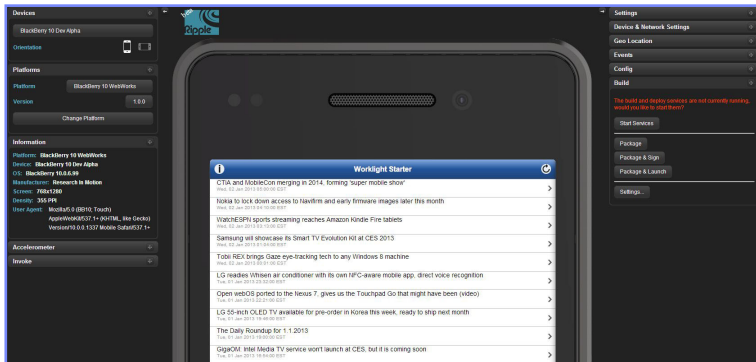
Devices

BlackBerry 10 Dev Alpha

Orientation

Platforms

Platform BlackBerry 10 WebWorks

Version 1.0.0

Change Platform

Information

Platform: BlackBerry 10 WebWorks
Device: BlackBerry 10 Dev Alpha
OS: BlackBerry 10.0.6.99
Manufacturer: Research In Motion
Screen: 768x1280
Density: 355 PPI
User Agent: Mozilla/5.0 (BB10; Touch) AppleWebKit/537.1+ (KHTML, like Gecko) Version/10.0.1337 Mobile Safari/537.1+

Accelerometer

Invoke

Ripple

Worklight Starter

CTIA and MobileCon merging in 2014, forming 'super mobile show'
Wed, 02 Jan 2013 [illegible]

Nokia to lock down access to Navifirm and early firmware images later this month
Wed, 02 Jan 2013 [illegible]

WatchESPN sports streaming reaches Amazon Kindle Fire tablets
Wed, 02 Jan 2013 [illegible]

Samsung will showcase its Smart TV Evolution Kit at CES 2013
Wed, 02 Jan 2013 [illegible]

Tobii REX brings Gaze eye-tracking tech to any Windows 8 machine
Wed, 02 Jan 2013 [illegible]

LG readies Whisen air conditioner with its own NFC-aware mobile app, direct voice recognition
Tue, 01 Jan 2013 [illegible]

Open webOS ported to the Nexus 7, gives us the Touchpad Go that might have been (video)
Tue, 01 Jan 2013 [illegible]

LG 55-inch OLED TV available for pre-order in Korea this week, ready to ship next month
Tue, 01 Jan 2013 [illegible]

The Daily Roundup for 1.1.2013
Tue, 01 Jan 2013 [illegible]

GigaOM: Intel Media TV service won't launch at CES, but it is coming soon
Tue, 01 Jan 2013 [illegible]

Settings

Device & Network Settings

Geo Location

Events

Config

Build

The build and deploy services are not currently running, would you like to start them?

Start Services

Package

Package & Sign

Package & Launch

Settings...